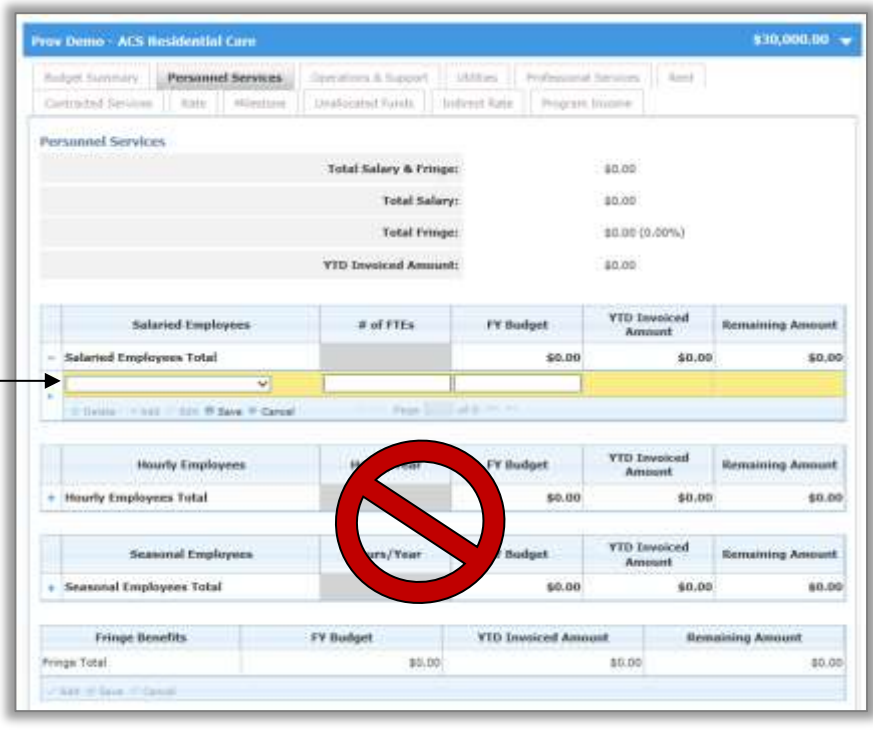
Prov Demo - ACS Residential Care

$30,000.00

Budget Summary | Personnel Services | Operations & Support | Utilities | Professional Services | Rent
Contracted Services | Rate | Milestone | Unallocated Funds | Indirect Rate | Program Income

Personnel Services

| | |
|---|---|
| Total Salary & Fringe: | $0.00 |
| Total Salary: | $0.00 |
| Total Fringe: | $0.00 (0.00%) |
| YTD Invoiced Amount: | $0.00 |

| Salaried Employees | # of FTEs | FY Budget | YTD Invoiced Amount | Remaining Amount |
|---|---|---|---|---|
| Salaried Employees Total | | $0.00 | $0.00 | $0.00 |

Delete | Add | Edit | Save | Cancel    Page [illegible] of 0

| Hourly Employees | H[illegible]/Year | FY Budget | YTD Invoiced Amount | Remaining Amount |
|---|---|---|---|---|
| Hourly Employees Total | | $0.00 | $0.00 | $0.00 |

| Seasonal Employees | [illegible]urs/Year | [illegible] Budget | YTD Invoiced Amount | Remaining Amount |
|---|---|---|---|---|
| Seasonal Employees Total | | $0.00 | $0.00 | $0.00 |

| Fringe Benefits | FY Budget | YTD Invoiced Amount | Remaining Amount |
|---|---|---|---|
| Fringe Total | $0.00 | $0.00 | $0.00 |

Edit | Save | Cancel